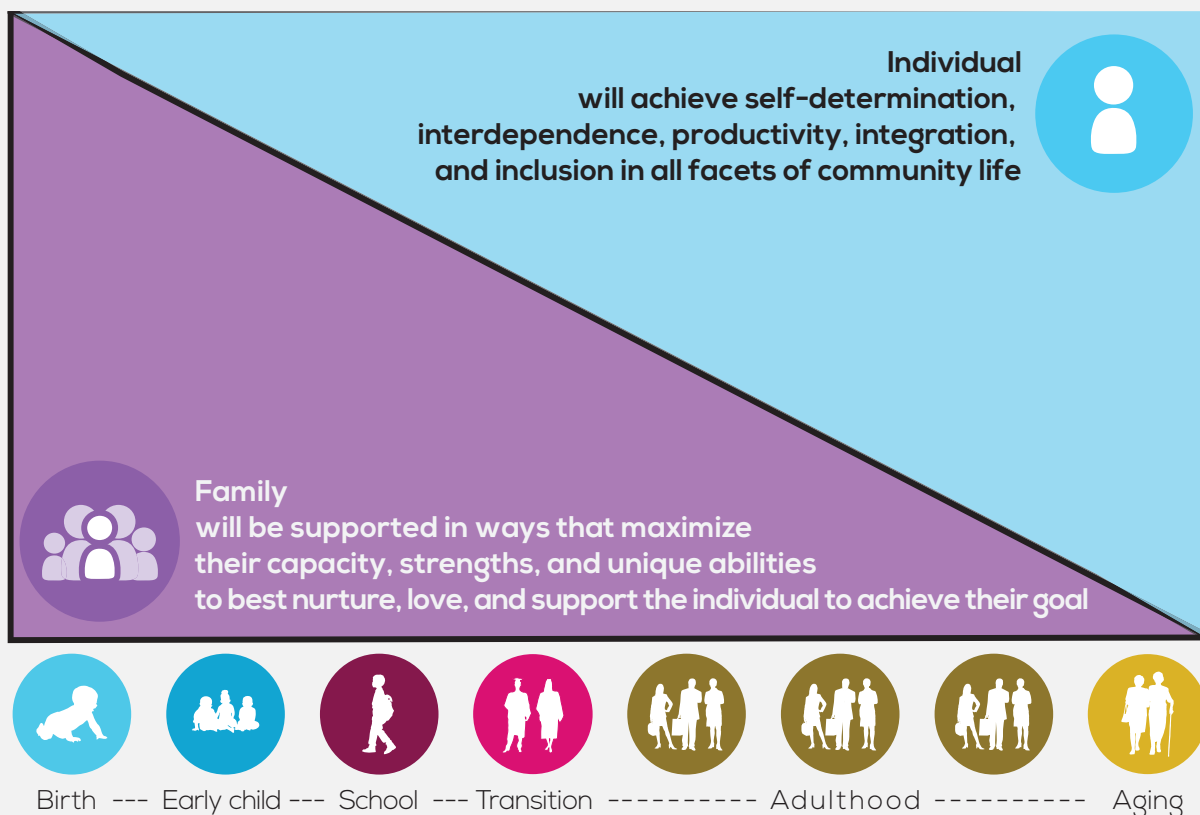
Individual
will achieve self-determination, interdependence, productivity, integration, and inclusion in all facets of community life

Family
will be supported in ways that maximize their capacity, strengths, and unique abilities to best nurture, love, and support the individual to achieve their goal

Birth --- Early child --- School --- Transition ---------- Adulthood ---------- Aging